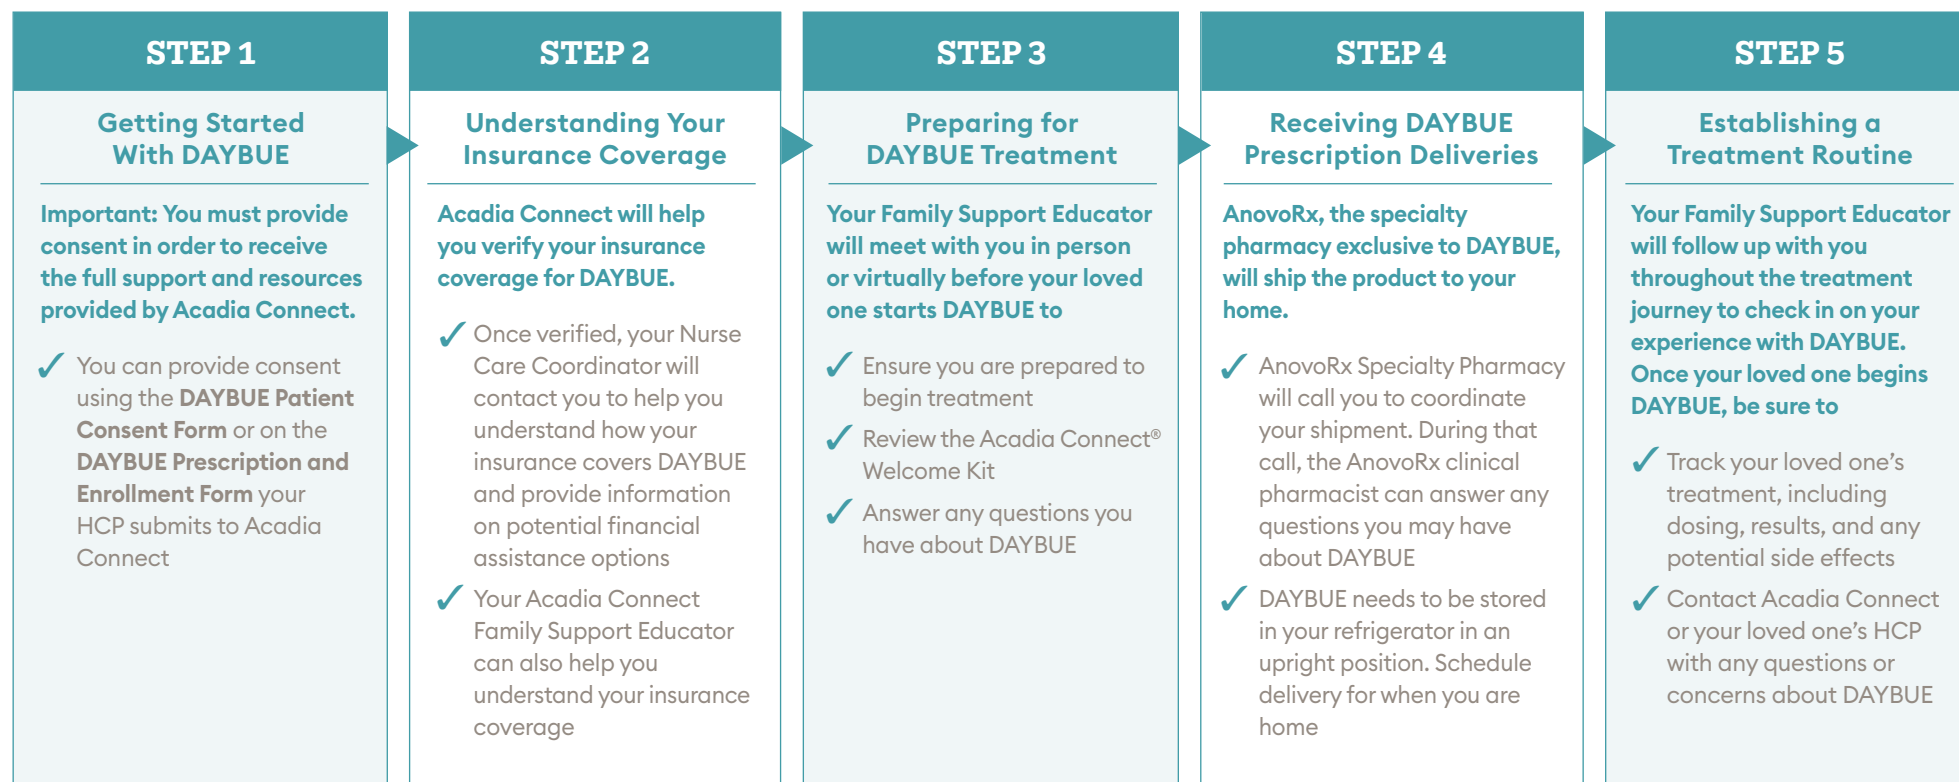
STEP 1

Getting Started With DAYBUE

Important: You must provide consent in order to receive the full support and resources provided by Acadia Connect.

✓ You can provide consent using the **DAYBUE Patient Consent Form** or on the **DAYBUE Prescription and Enrollment Form** your HCP submits to Acadia Connect

STEP 2

Understanding Your Insurance Coverage

Acadia Connect will help you verify your insurance coverage for DAYBUE.

✓ Once verified, your Nurse Care Coordinator will contact you to help you understand how your insurance covers DAYBUE and provide information on potential financial assistance options

✓ Your Acadia Connect Family Support Educator can also help you understand your insurance coverage

STEP 3

Preparing for DAYBUE Treatment

Your Family Support Educator will meet with you in person or virtually before your loved one starts DAYBUE to

✓ Ensure you are prepared to begin treatment

✓ Review the Acadia Connect® Welcome Kit

✓ Answer any questions you have about DAYBUE

STEP 4

Receiving DAYBUE Prescription Deliveries

AnovoRx, the specialty pharmacy exclusive to DAYBUE, will ship the product to your home.

✓ AnovoRx Specialty Pharmacy will call you to coordinate your shipment. During that call, the AnovoRx clinical pharmacist can answer any questions you may have about DAYBUE

✓ DAYBUE needs to be stored in your refrigerator in an upright position. Schedule delivery for when you are home

STEP 5

Establishing a Treatment Routine

Your Family Support Educator will follow up with you throughout the treatment journey to check in on your experience with DAYBUE. Once your loved one begins DAYBUE, be sure to

✓ Track your loved one's treatment, including dosing, results, and any potential side effects

✓ Contact Acadia Connect or your loved one's HCP with any questions or concerns about DAYBUE